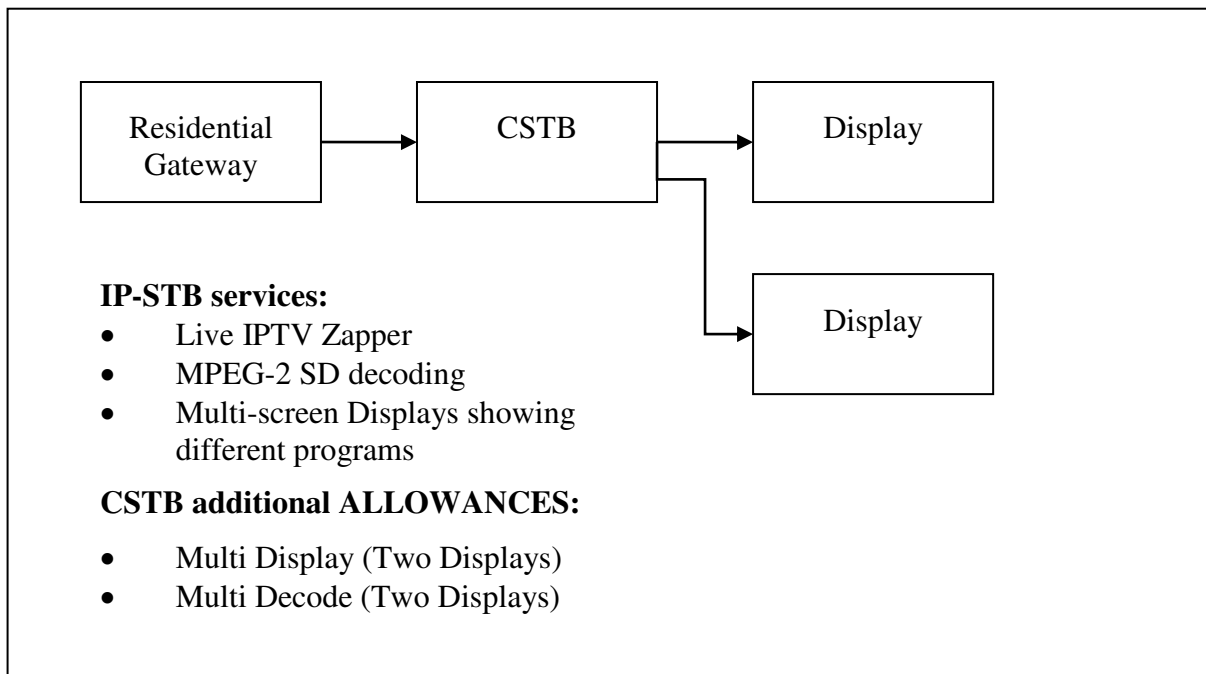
Residential Gateway

CSTB

Display

Display

**IP-STB services:**
- Live IPTV Zapper
- MPEG-2 SD decoding
- Multi-screen Displays showing different programs

**CSTB additional ALLOWANCES:**
- Multi Display (Two Displays)
- Multi Decode (Two Displays)